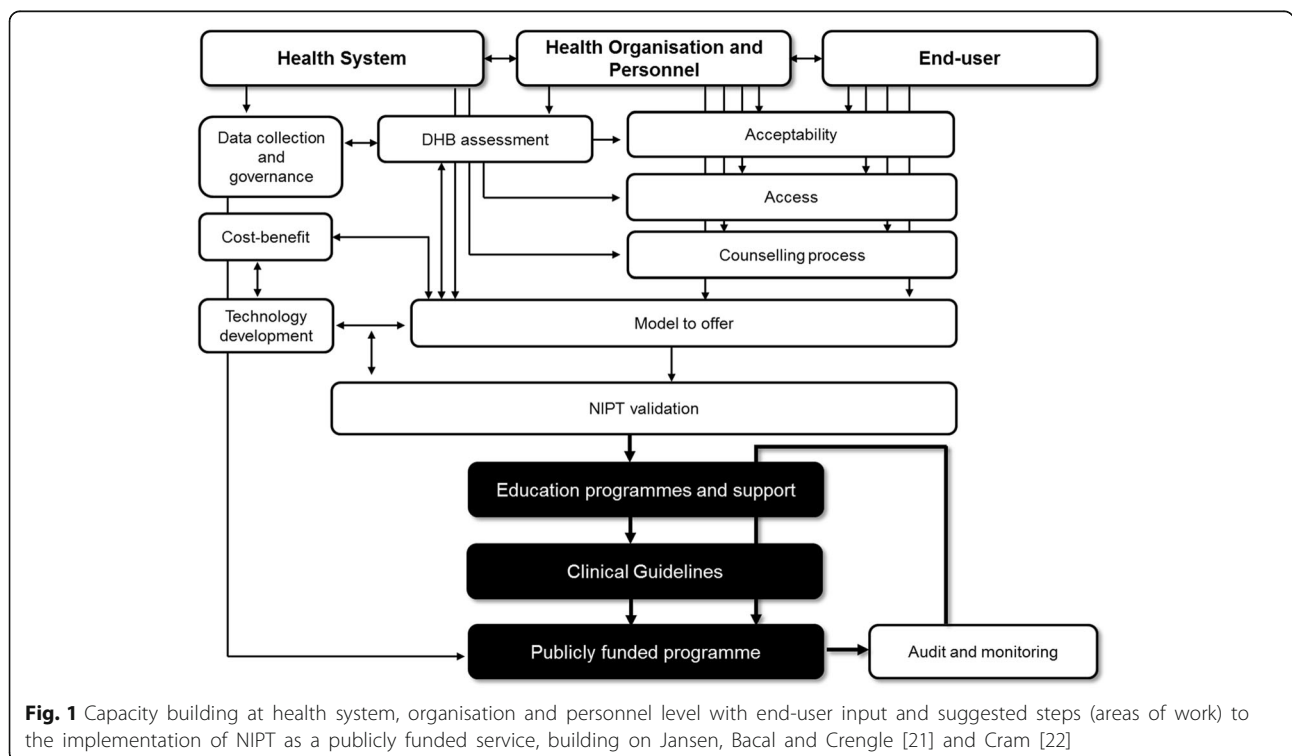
Health System

Health Organisation and Personnel

End-user

Data collection and governance

DHB assessment

Acceptability

Access

Cost-benefit

Counselling process

Technology development

Model to offer

NIPT validation

Education programmes and support

Clinical Guidelines

Publicly funded programme

Audit and monitoring

**Fig. 1** Capacity building at health system, organisation and personnel level with end-user input and suggested steps (areas of work) to the implementation of NIPT as a publicly funded service, building on Jansen, Bacal and Crengle [21] and Cram [22]